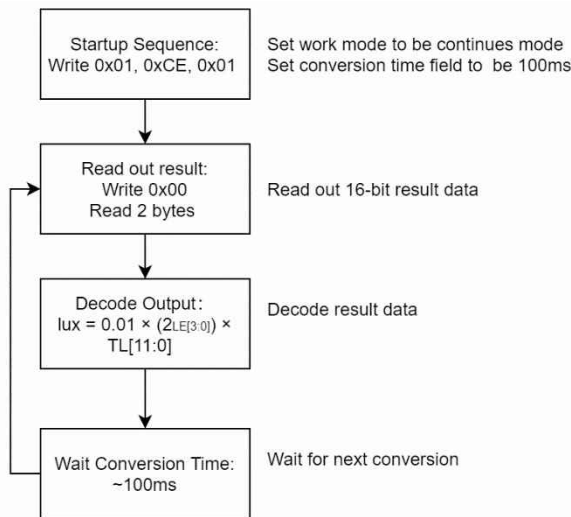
Startup Sequence:
Write 0x01, 0xCE, 0x01

Set work mode to be continues mode
Set conversion time field to be 100ms

Read out result:
Write 0x00
Read 2 bytes

Read out 16-bit result data

Decode Output:
lux = 0.01 × ($2^{LE[3:0]}$) × TL[11:0]

Decode result data

Wait Conversion Time:
~100ms

Wait for next conversion